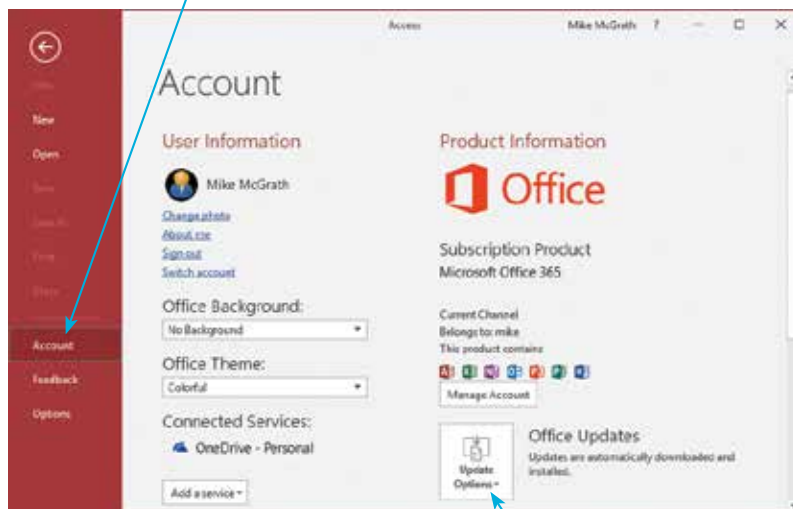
Access

Mike McGrath ? — □ ✕

New

Open

Account

Feedback

Options

Account

User Information

Mike McGrath

Change photo
About me
Sign out
Switch account

Office Background:

No Background

Office Theme:

Colorful

Connected Services:

OneDrive - Personal

Add a service

Product Information

Office

Subscription Product
Microsoft Office 365

Current Channel
Belongs to: mike
This product contains

Manage Account

Update Options

Office Updates
Updates are automatically downloaded and installed.